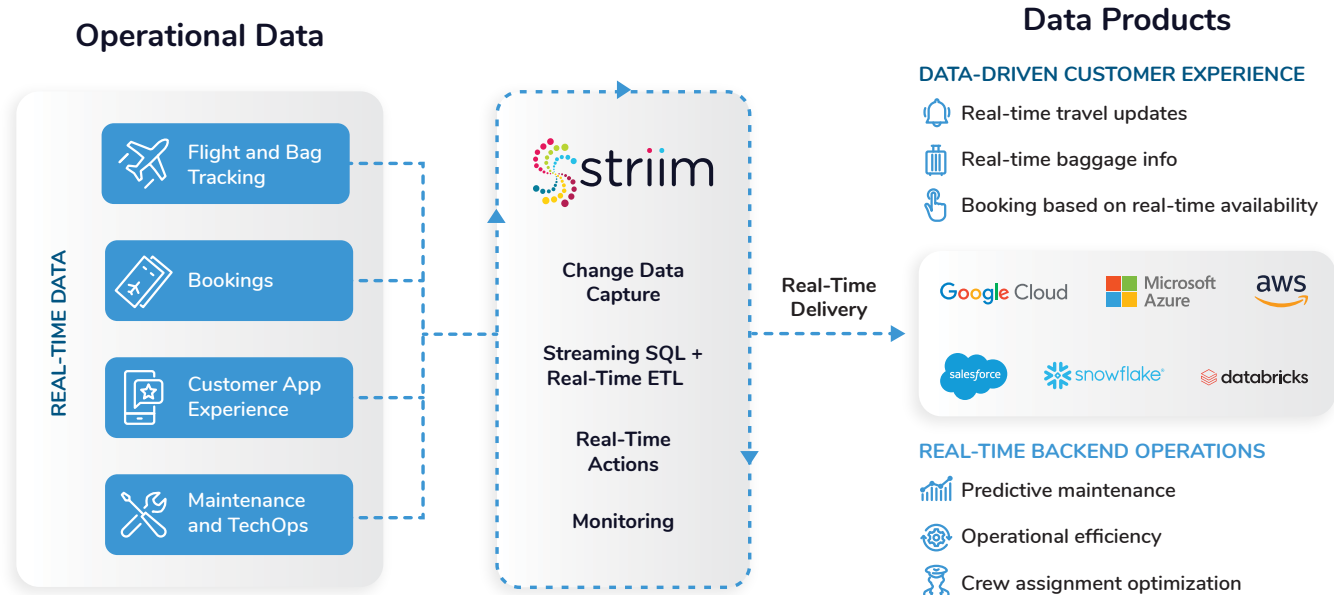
Operational Data

REAL-TIME DATA

Flight and Bag Tracking

Bookings

Customer App Experience

Maintenance and TechOps

striim

Change Data Capture

Streaming SQL + Real-Time ETL

Real-Time Actions

Monitoring

Real-Time Delivery

Data Products

DATA-DRIVEN CUSTOMER EXPERIENCE

Real-time travel updates

Real-time baggage info

Booking based on real-time availability

Google Cloud

Microsoft Azure

aws

salesforce

snowflake

databricks

REAL-TIME BACKEND OPERATIONS

Predictive maintenance

Operational efficiency

Crew assignment optimization